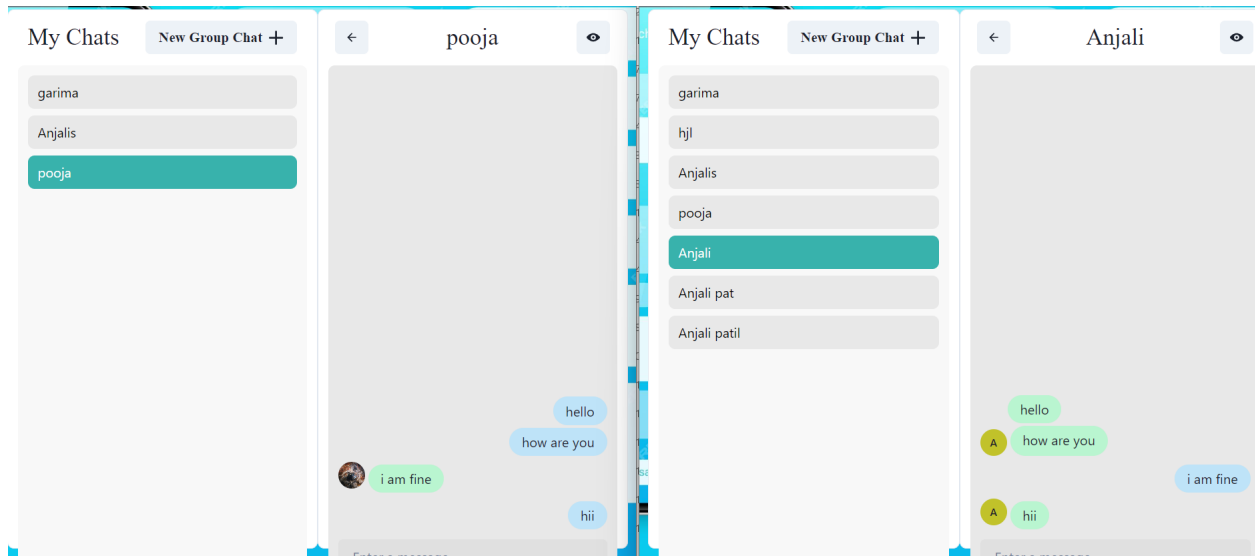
My Chats
New Group Chat +

garima
Anjalis
pooja

pooja

hello
how are you
i am fine
hii

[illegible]

My Chats
New Group Chat +

garima
hjl
Anjalis
pooja
Anjali
Anjali pat
Anjali patil

Anjali

hello
A how are you
i am fine
A hii

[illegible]